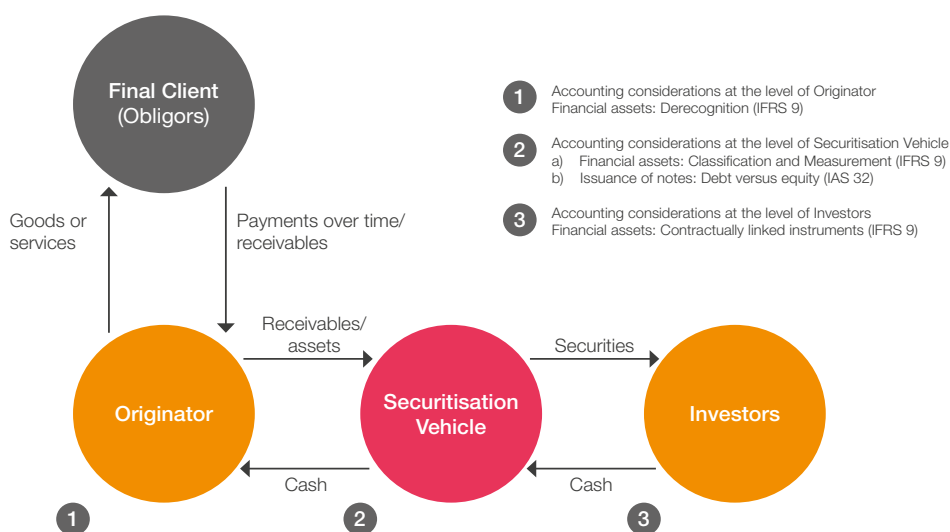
Final Client
(Obligors)

1 Accounting considerations at the level of Originator
Financial assets: Derecognition (IFRS 9)

2 Accounting considerations at the level of Securitisation Vehicle
a) Financial assets: Classification and Measurement (IFRS 9)
b) Issuance of notes: Debt versus equity (IAS 32)

3 Accounting considerations at the level of Investors
Financial assets: Contractually linked instruments (IFRS 9)

Goods or services

Payments over time/ receivables

Receivables/ assets

Securities

Originator

Securitisation Vehicle

Investors

Cash

Cash

1

2

3